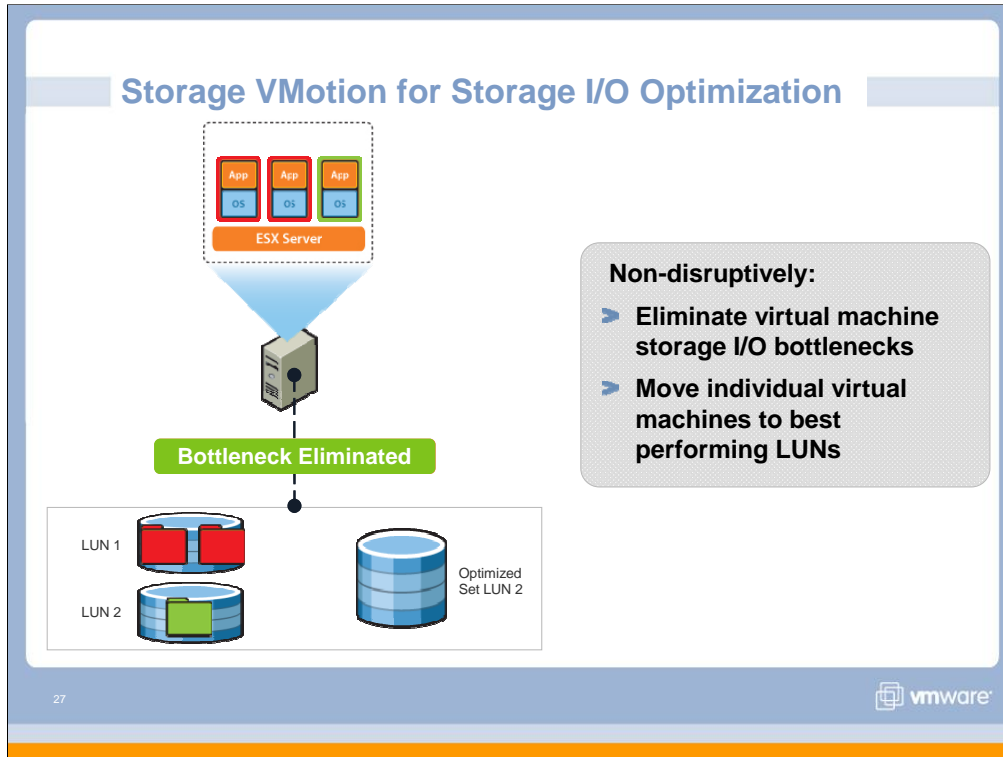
Storage VMotion for Storage I/O Optimization

App
OS
App
OS
App
OS
ESX Server

Bottleneck Eliminated

LUN 1
LUN 2
Optimized Set LUN 2

Non-disruptively:

Eliminate virtual machine storage I/O bottlenecks

Move individual virtual machines to best performing LUNs

27

vmware